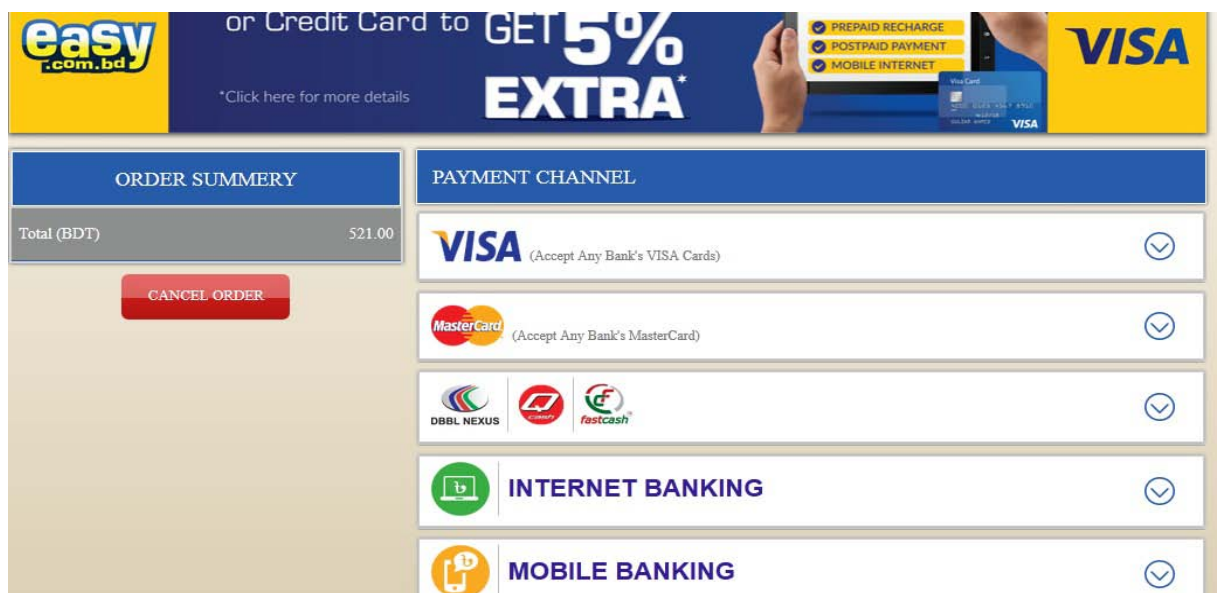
easy .com.bd

or Credit Card to GET 5% EXTRA*

*Click here for more details

PREPAID RECHARGE
POSTPAID PAYMENT
MOBILE INTERNET

Visa Card

VISA

VISA

ORDER SUMMERY

| Total (BDT) | 521.00 |
|---|---|

CANCEL ORDER

PAYMENT CHANNEL

VISA (Accept Any Bank's VISA Cards)

MasterCard (Accept Any Bank's MasterCard)

DBBL NEXUS

fastcash

INTERNET BANKING

MOBILE BANKING